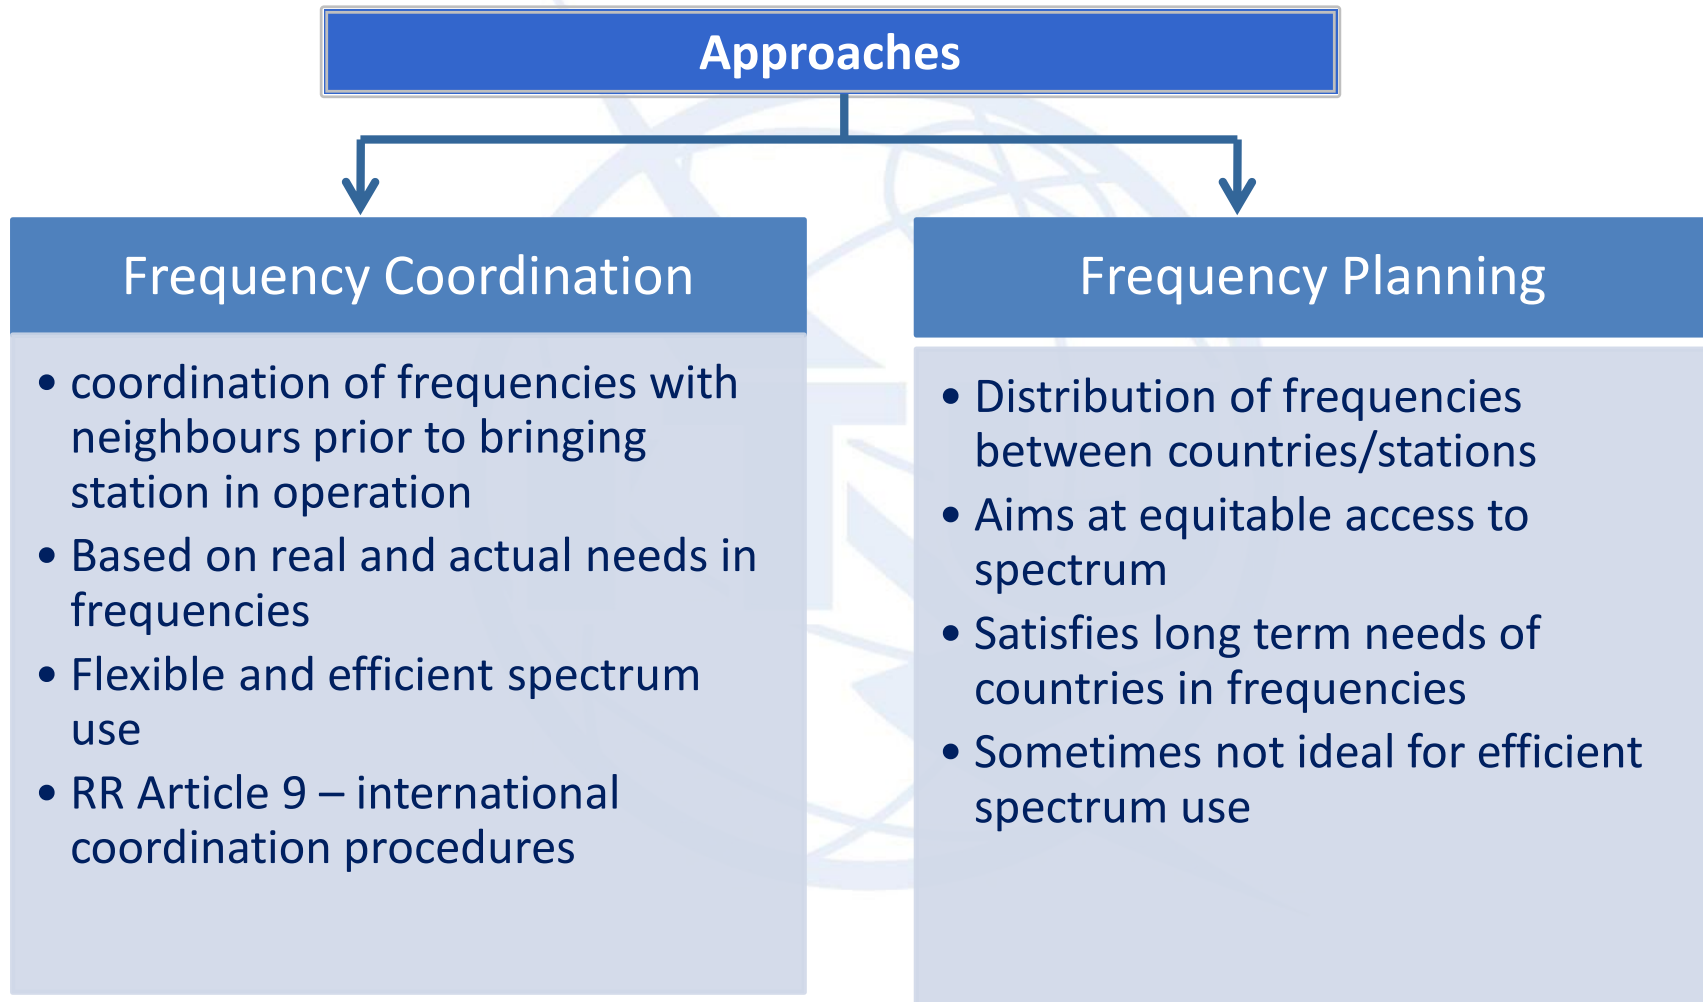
Approaches

Frequency Coordination

- coordination of frequencies with neighbours prior to bringing station in operation
- Based on real and actual needs in frequencies
- Flexible and efficient spectrum use
- RR Article 9 – international coordination procedures

Frequency Planning

- Distribution of frequencies between countries/stations
- Aims at equitable access to spectrum
- Satisfies long term needs of countries in frequencies
- Sometimes not ideal for efficient spectrum use